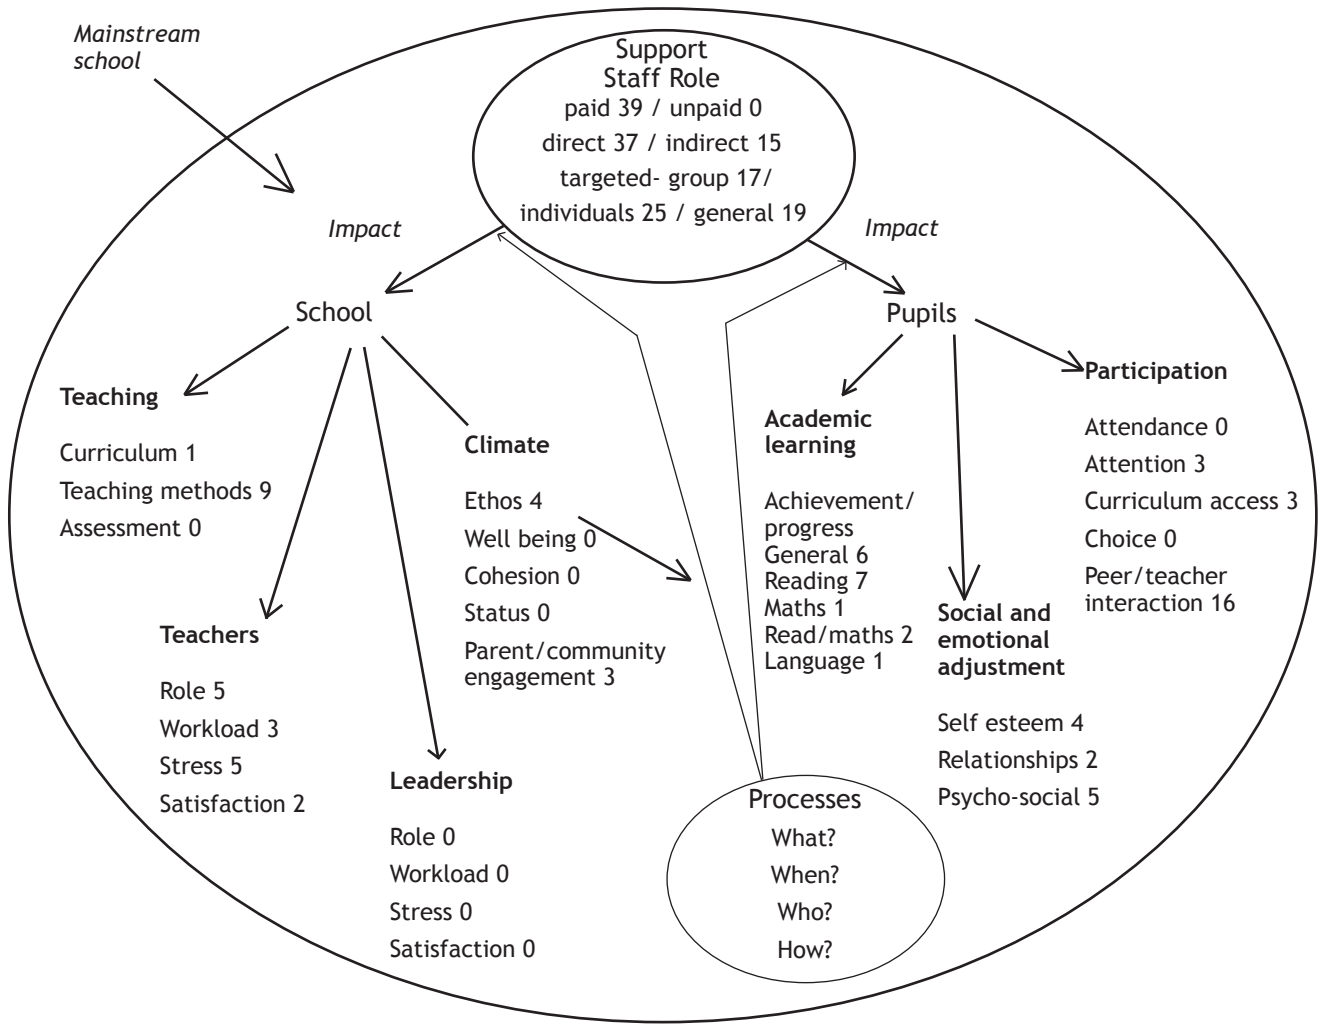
Mainstream school

Support Staff Role
paid 39 / unpaid 0
direct 37 / indirect 15
targeted- group 17/
individuals 25 / general 19

Impact

Impact

School

Pupils

Teaching
Curriculum 1
Teaching methods 9
Assessment 0

Climate
Ethos 4
Well being 0
Cohesion 0
Status 0
Parent/community engagement 3

Teachers
Role 5
Workload 3
Stress 5
Satisfaction 2

Leadership
Role 0
Workload 0
Stress 0
Satisfaction 0

Academic learning
Achievement/ progress
General 6
Reading 7
Maths 1
Read/maths 2
Language 1

Social and emotional adjustment
Self esteem 4
Relationships 2
Psycho-social 5

Participation
Attendance 0
Attention 3
Curriculum access 3
Choice 0
Peer/teacher interaction 16

Processes
What?
When?
Who?
How?